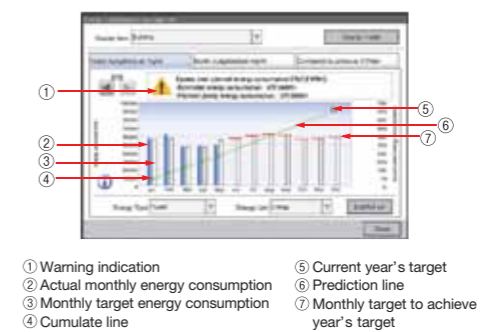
① Warning indication
② Actual monthly energy consumption
③ Monthly target energy consumption
④ Cumulate line

⑤ Current year's target
⑥ Prediction line
⑦ Monthly target to achieve year's target

①
②
③
④
⑤
⑥
⑦

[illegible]